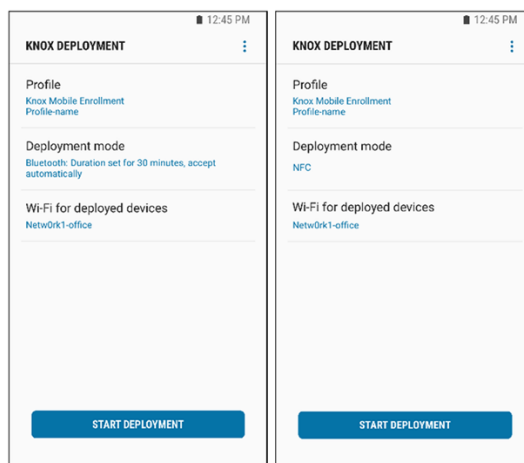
12:45 PM

KNOX DEPLOYMENT

Profile
Knox Mobile Enrollment
Profile-name

Deployment mode
Bluetooth: Duration set for 30 minutes, accept automatically

Wi-Fi for deployed devices
Netw0rk1-office

START DEPLOYMENT

12:45 PM

KNOX DEPLOYMENT

Profile
Knox Mobile Enrollment
Profile-name

Deployment mode
NFC

Wi-Fi for deployed devices
Netw0rk1-office

START DEPLOYMENT